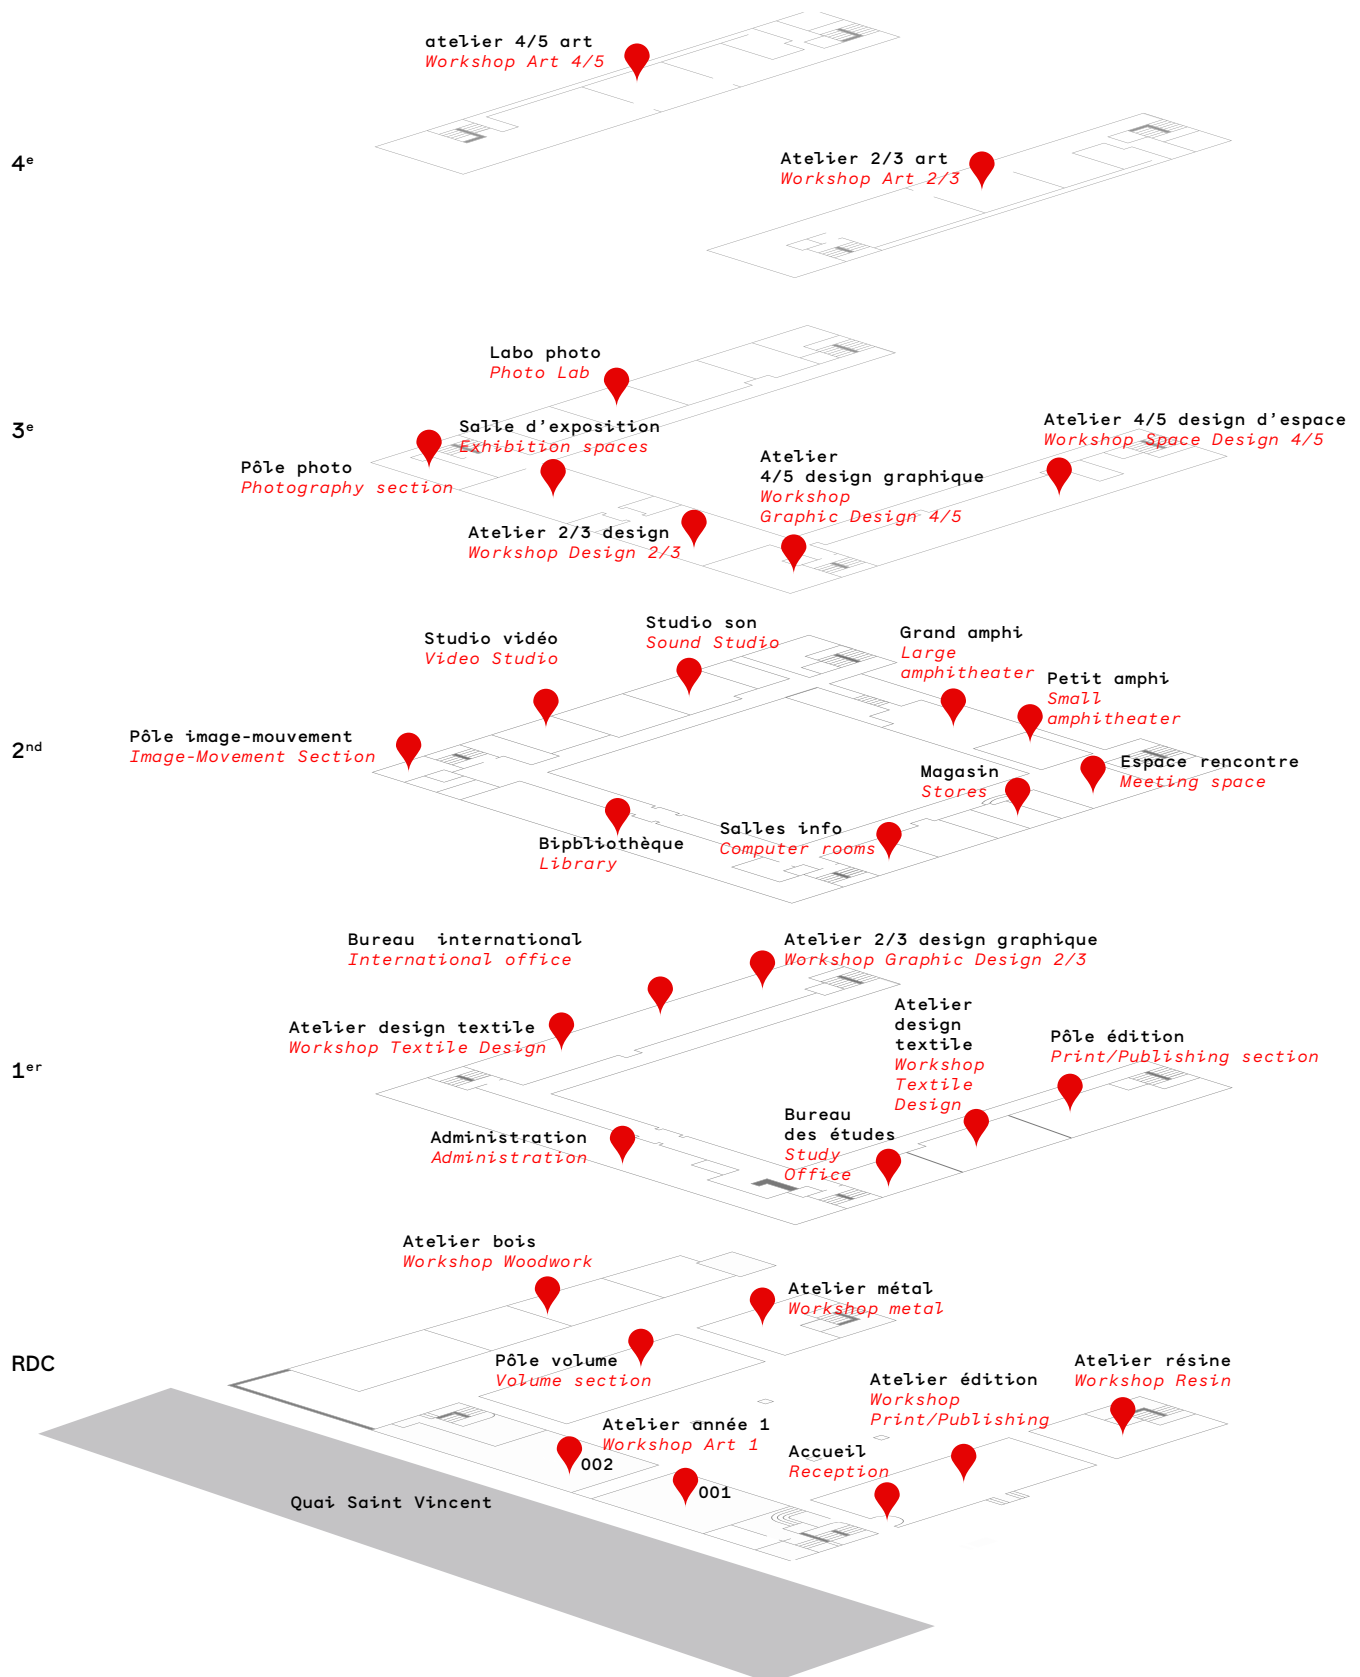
atelier 4/5 art
Workshop Art 4/5

4e

Atelier 2/3 art
Workshop Art 2/3

Labo photo
Photo Lab

3e

Salle d'exposition
Exhibition spaces

Atelier 4/5 design d'espace
Workshop Space Design 4/5

Pôle photo
Photography section

Atelier
4/5 design graphique
Workshop
Graphic Design 4/5

Atelier 2/3 design
Workshop Design 2/3

Studio son
Sound Studio

Studio vidéo
Video Studio

Grand amphi
Large
amphitheater

Petit amphi
Small
amphitheater

2nd

Pôle image-mouvement
Image-Movement Section

Espace rencontre
Meeting space

Magasin
Stores

Salles info
Computer rooms

Bipbliothèque
Library

Bureau international
International office

Atelier 2/3 design graphique
Workshop Graphic Design 2/3

Atelier
design
textile
Workshop
Textile
Design

Atelier design textile
Workshop Textile Design

Pôle édition
Print/Publishing section

1er

Bureau
des études
Study
Office

Administration
Administration

Atelier bois
Workshop Woodwork

Atelier métal
Workshop metal

RDC

Pôle volume
Volume section

Atelier édition
Workshop
Print/Publishing

Atelier résine
Workshop Resin

Atelier année 1
Workshop Art 1

002

Accueil
Reception

001

Quai Saint Vincent